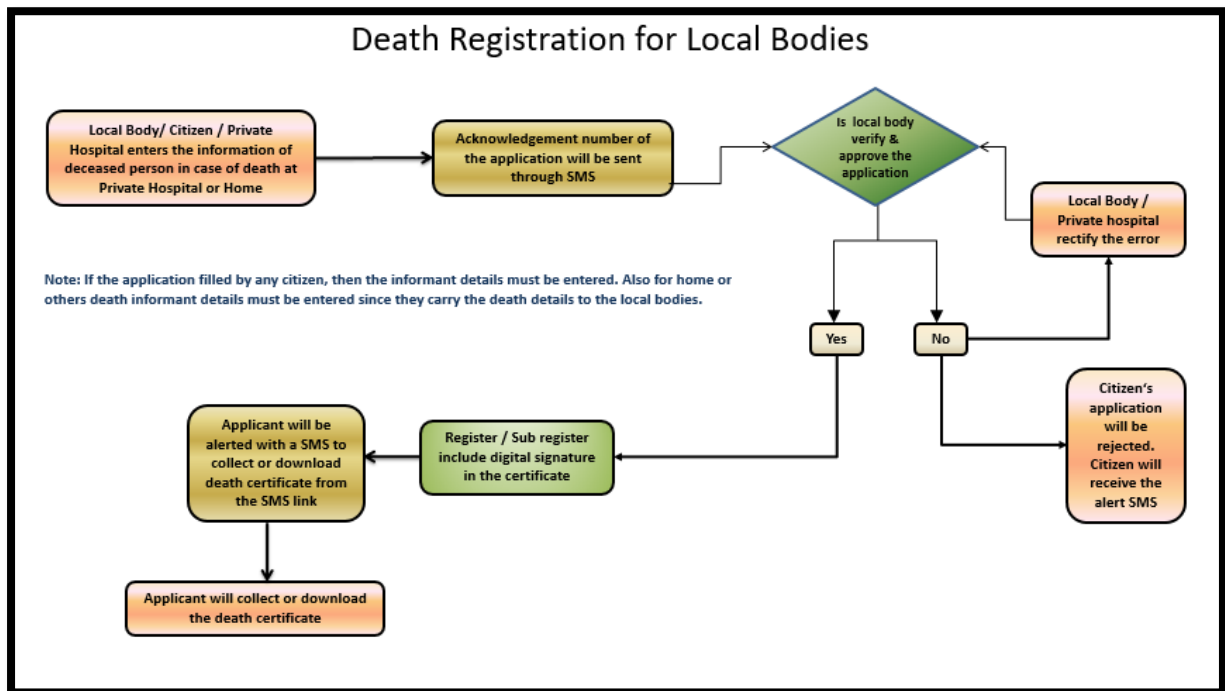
Death Registration for Local Bodies

Local Body/ Citizen / Private Hospital enters the information of deceased person in case of death at Private Hospital or Home

Acknowledgement number of the application will be sent through SMS

Is local body verify & approve the application

Local Body / Private hospital rectify the error

Note: If the application filled by any citizen, then the informant details must be entered. Also for home or others death informant details must be entered since they carry the death details to the local bodies.

Yes

No

Citizen's application will be rejected. Citizen will receive the alert SMS

Applicant will be alerted with a SMS to collect or download death certificate from the SMS link

Register / Sub register include digital signature in the certificate

Applicant will collect or download the death certificate